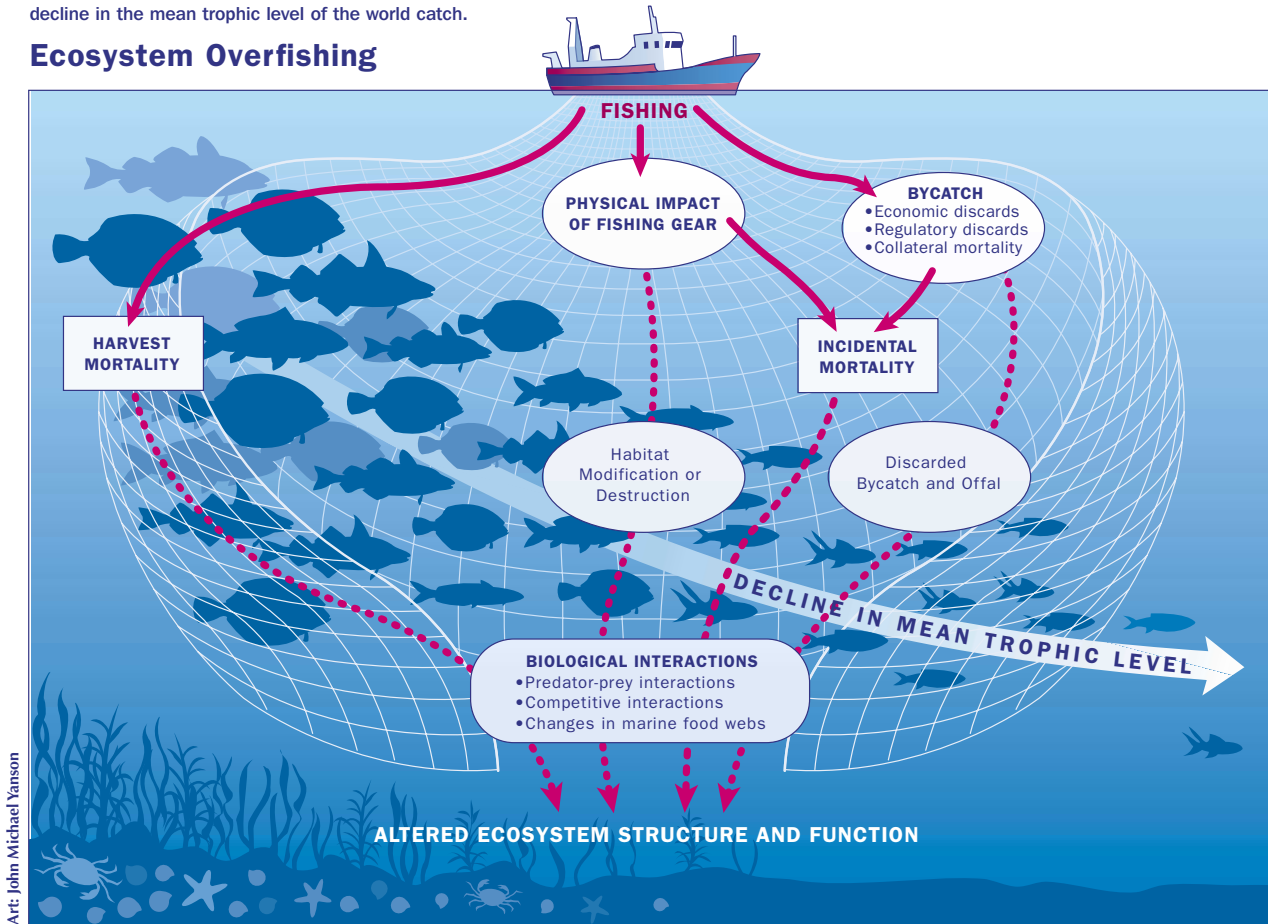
decline in the mean trophic level of the world catch.

Ecosystem Overfishing

FISHING

PHYSICAL IMPACT OF FISHING GEAR

BYCATCH
•Economic discards
•Regulatory discards
•Collateral mortality

HARVEST MORTALITY

INCIDENTAL MORTALITY

Habitat Modification or Destruction

Discarded Bycatch and Offal

DECLINE IN MEAN TROPHIC LEVEL

BIOLOGICAL INTERACTIONS
•Predator-prey interactions
•Competitive interactions
•Changes in marine food webs

ALTERED ECOSYSTEM STRUCTURE AND FUNCTION

Art: John Michael Yanson